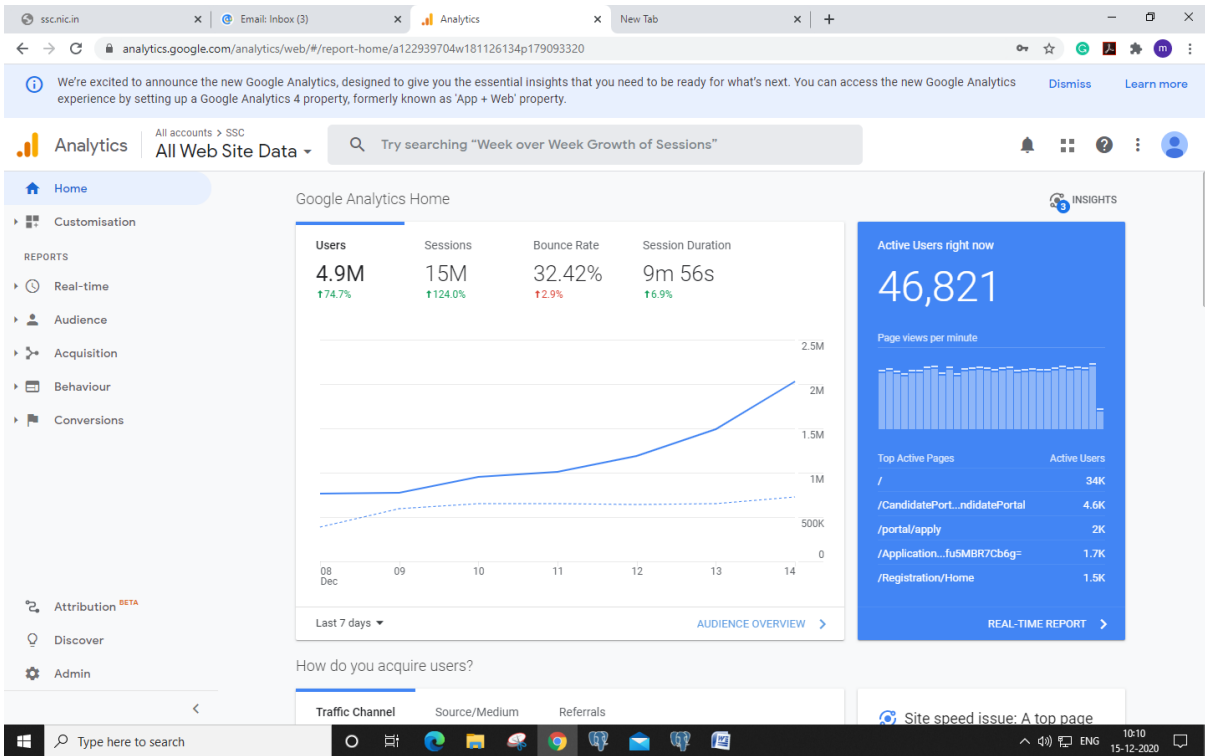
ssc.nic.in
Email: Inbox (3)
Analytics
New Tab

analytics.google.com/analytics/web/#/report-home/a122939704w181126134p179093320

We're excited to announce the new Google Analytics, designed to give you the essential insights that you need to be ready for what's next. You can access the new Google Analytics experience by setting up a Google Analytics 4 property, formerly known as 'App + Web' property.
Dismiss
Learn more

Analytics
All accounts > SSC
All Web Site Data
Try searching "Week over Week Growth of Sessions"

Home
Customisation
REPORTS
Real-time
Audience
Acquisition
Behaviour
Conversions
Attribution BETA
Discover
Admin

Google Analytics Home
INSIGHTS 3

| Users | Sessions | Bounce Rate | Session Duration |
|---|---|---|---|
| 4.9M | 15M | 32.42% | 9m 56s |
| ↑74.7% | ↑124.0% | ↑2.9% | ↑6.9% |

2.5M
2M
1.5M
1M
500K
0
08 Dec
09
10
11
12
13
14

Last 7 days
AUDIENCE OVERVIEW

Active Users right now
46,821
Page views per minute

| Top Active Pages | Active Users |
|---|---|
| / | 34K |
| /CandidatePort...ndidatePortal | 4.6K |
| /portal/apply | 2K |
| /Application...fu5MBR7Cb6g= | 1.7K |
| /Registration/Home | 1.5K |

REAL-TIME REPORT

How do you acquire users?
Traffic Channel
Source/Medium
Referrals

Site speed issue: A top page

Type here to search
ENG
10:10
15-12-2020